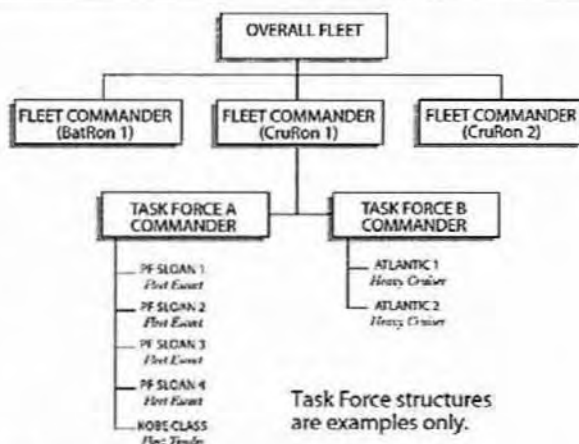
OVERALL FLEET

FLEET COMMANDER (BatRon 1)

FLEET COMMANDER (CruRon 1)

FLEET COMMANDER (CruRon 2)

TASK FORCE A COMMANDER

TASK FORCE B COMMANDER

PF SLOAN 1
Fleet Escort

PF SLOAN 2
Fleet Escort

PF SLOAN 3
Fleet Escort

PF SLOAN 4
Fleet Escort

KOBE CLASS
Fleet Tender

ATLANTIC 1
Heavy Cruiser

ATLANTIC 2
Heavy Cruiser

Task Force structures are examples only.